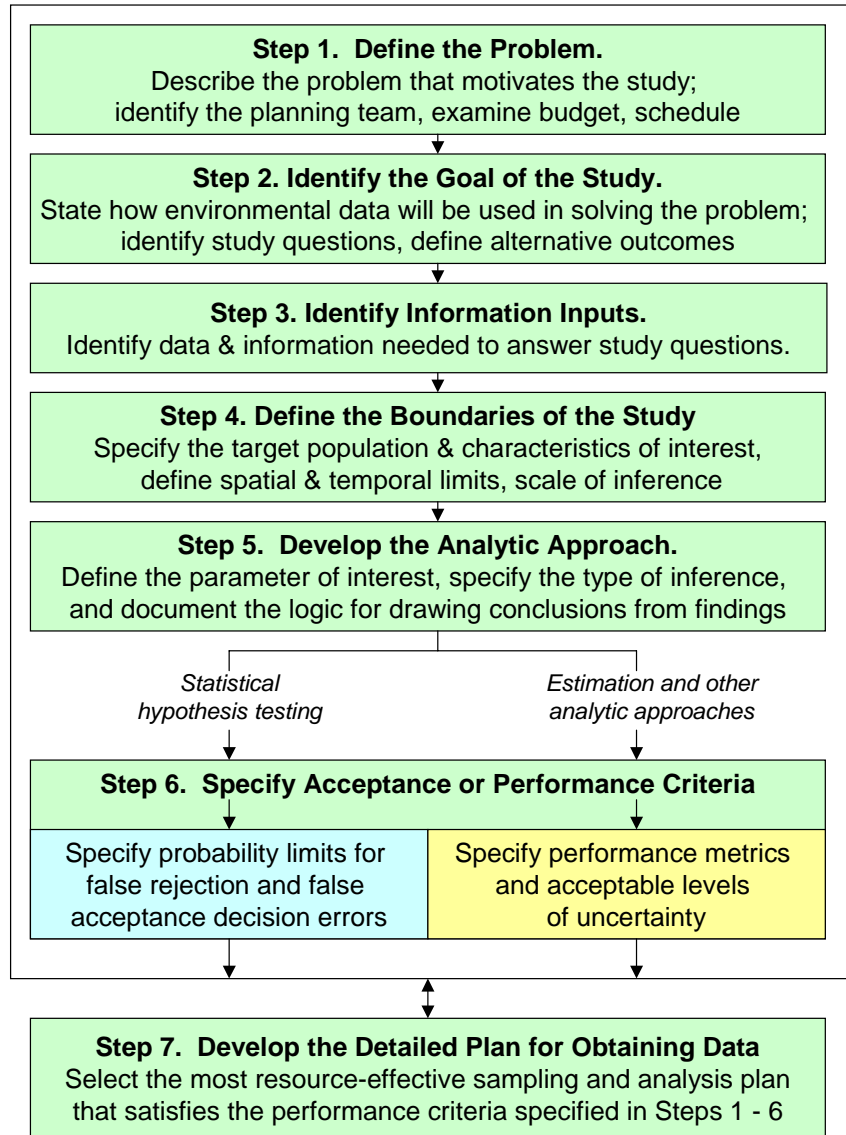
**Step 1. Define the Problem.**
Describe the problem that motivates the study; identify the planning team, examine budget, schedule

**Step 2. Identify the Goal of the Study.**
State how environmental data will be used in solving the problem; identify study questions, define alternative outcomes

**Step 3. Identify Information Inputs.**
Identify data & information needed to answer study questions.

**Step 4. Define the Boundaries of the Study**
Specify the target population & characteristics of interest, define spatial & temporal limits, scale of inference

**Step 5. Develop the Analytic Approach.**
Define the parameter of interest, specify the type of inference, and document the logic for drawing conclusions from findings

*Statistical hypothesis testing*

*Estimation and other analytic approaches*

**Step 6. Specify Acceptance or Performance Criteria**

Specify probability limits for false rejection and false acceptance decision errors

Specify performance metrics and acceptable levels of uncertainty

**Step 7. Develop the Detailed Plan for Obtaining Data**
Select the most resource-effective sampling and analysis plan that satisfies the performance criteria specified in Steps 1 - 6